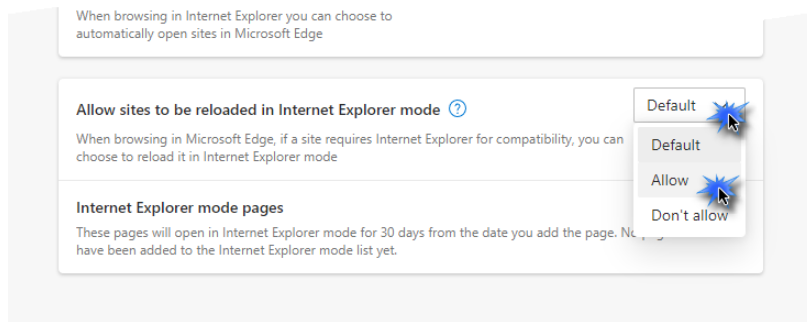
When browsing in Internet Explorer you can choose to automatically open sites in Microsoft Edge

Allow sites to be reloaded in Internet Explorer mode ?

Default

When browsing in Microsoft Edge, if a site requires Internet Explorer for compatibility, you can choose to reload it in Internet Explorer mode

Default

Allow

Don't allow

Internet Explorer mode pages

These pages will open in Internet Explorer mode for 30 days from the date you add the page. No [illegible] have been added to the Internet Explorer mode list yet.